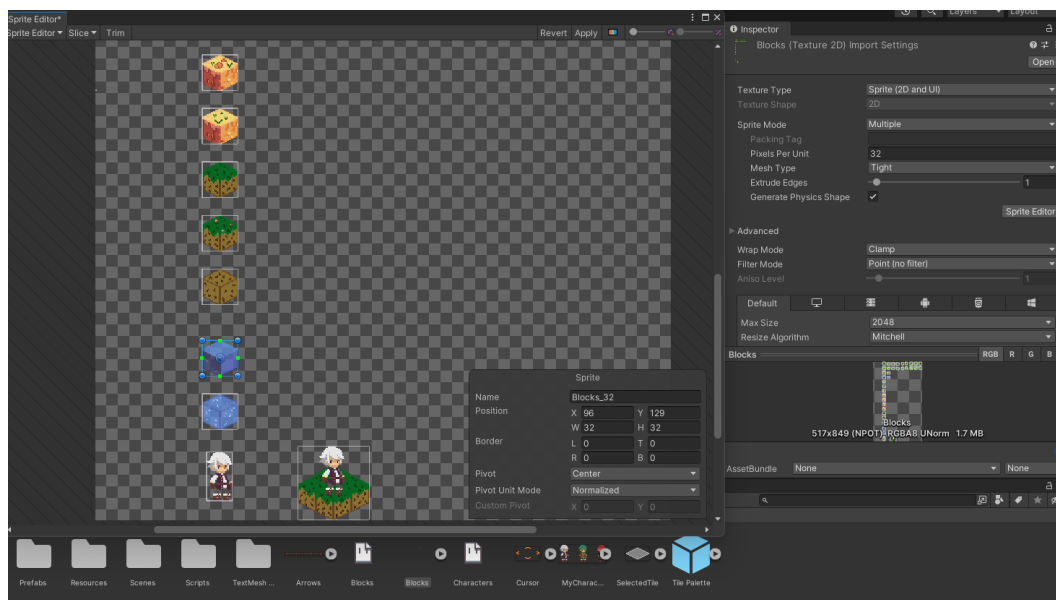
Sprite Editor*
Sprite Editor ▾ Slice ▾ Trim
Revert Apply

Sprite
Name Blocks_32
Position X 96 Y 129
W 32 H 32
Border L 0 T 0
R 0 B 0
Pivot Center
Pivot Unit Mode Normalized
Custom Pivot X 0 Y 0

Layers Layout
Inspector
Blocks (Texture 2D) Import Settings
Open
Texture Type Sprite (2D and UI)
Texture Shape 2D
Sprite Mode Multiple
Packing Tag
Pixels Per Unit 32
Mesh Type Tight
Extrude Edges 1
Generate Physics Shape ✔
Sprite Editor
Advanced
Wrap Mode Clamp
Filter Mode Point (no filter)
Aniso Level 1
Default
Max Size 2048
Resize Algorithm Mitchell
Blocks RGB R G B
Blocks
517x849 (NPOT) RGBA8 UNorm 1.7 MB
AssetBundle None None

Prefabs Resources Scenes Scripts TextMesh ... Arrows Blocks Blocks Characters Cursor MyCharac... SelectedTile Tile Palette